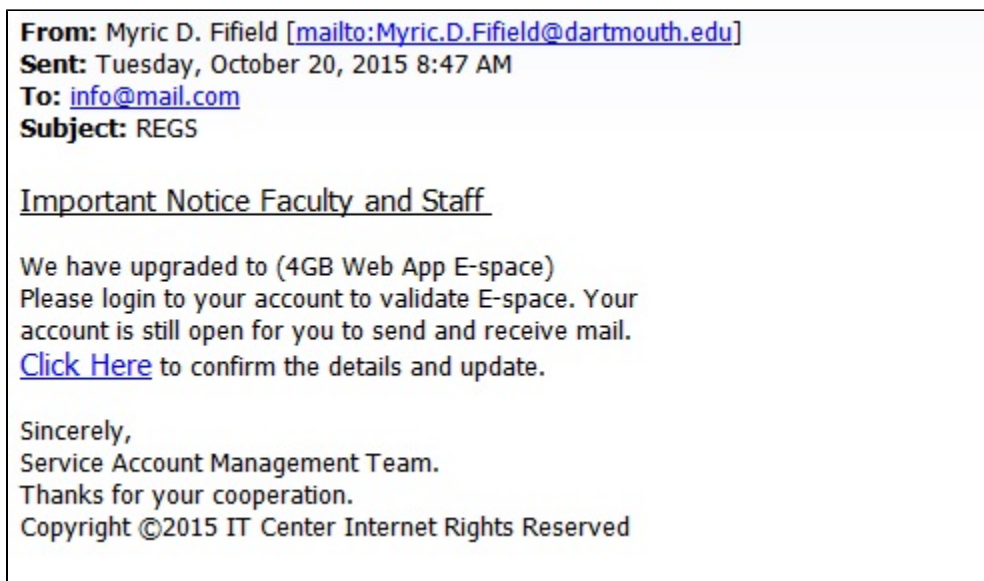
From: Myric D. Fifield [mailto:Myric.D.Fifield@dartmouth.edu]
Sent: Tuesday, October 20, 2015 8:47 AM
To: info@mail.com
Subject: REGS

Important Notice Faculty and Staff

We have upgraded to (4GB Web App E-space)
Please login to your account to validate E-space. Your account is still open for you to send and receive mail.
Click Here to confirm the details and update.

Sincerely,
Service Account Management Team.
Thanks for your cooperation.
Copyright ©2015 IT Center Internet Rights Reserved